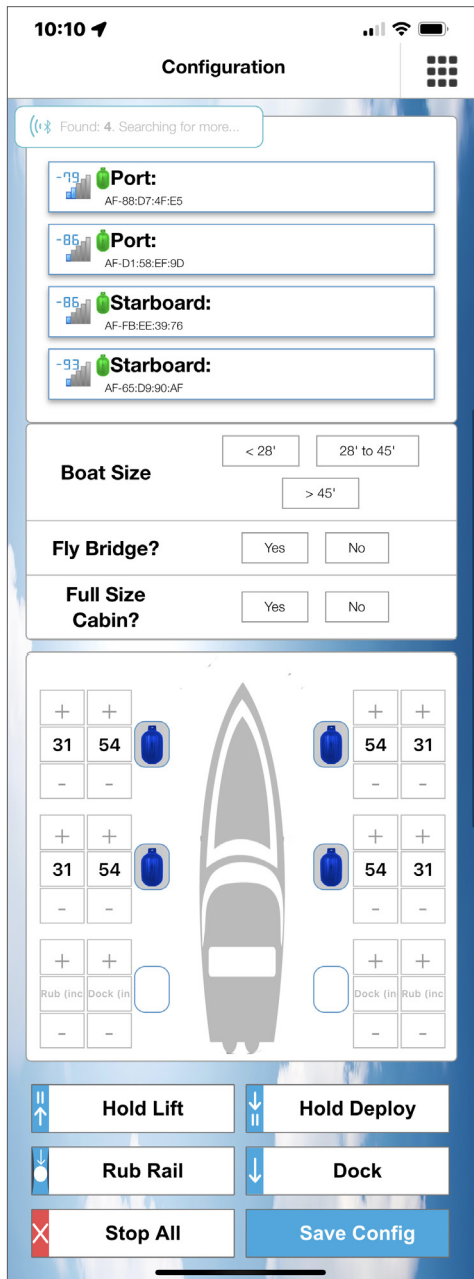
10:10

Configuration

Found: 4. Searching for more...

-79 Port:
AF-88:D7:4F:E5

-86 Port:
AF-D1:58:EF:9D

-86 Starboard:
AF-FB:EE:39:76

-93 Starboard:
AF-65:D9:90:AF

Boat Size
< 28'
28' to 45'
> 45'

Fly Bridge?
Yes
No

Full Size Cabin?
Yes
No

| + | + |
|---|---|
| 31 | 54 |
| - | - |

| + | + |
|---|---|
| 54 | 31 |
| - | - |

| + | + |
|---|---|
| 31 | 54 |
| - | - |

| + | + |
|---|---|
| 54 | 31 |
| - | - |

| + | + |
|---|---|
| Rub (inc | Dock (in |
| - | - |

| + | + |
|---|---|
| Dock (in | Rub (inc |
| - | - |

Hold Lift
Hold Deploy
Rub Rail
Dock
Stop All
Save Config